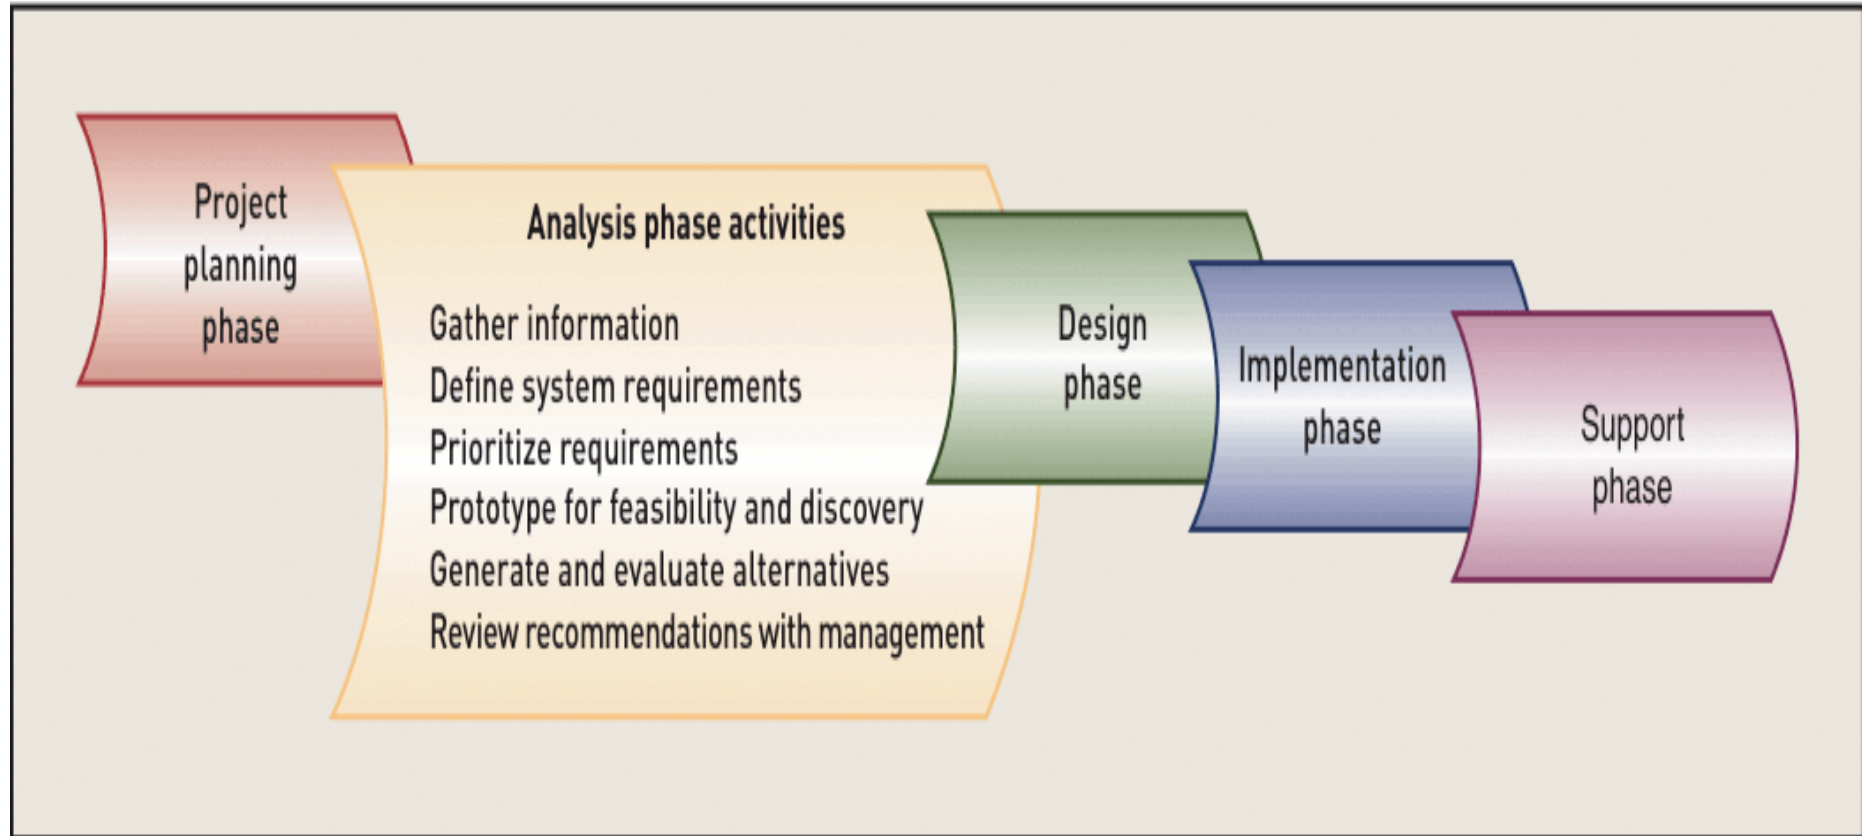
Project planning phase

Analysis phase activities

Gather information
Define system requirements
Prioritize requirements
Prototype for feasibility and discovery
Generate and evaluate alternatives
Review recommendations with management

Design phase

Implementation phase

Support phase